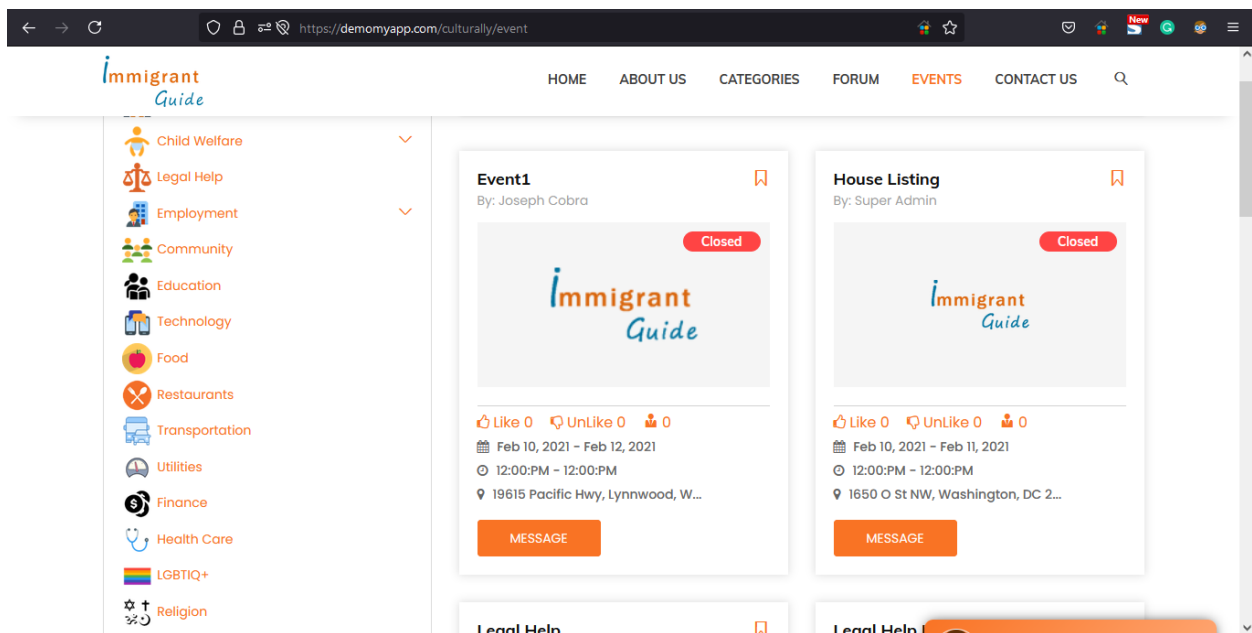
https://demomyapp.com/culturally/event

New

Immigrant Guide

HOME ABOUT US CATEGORIES FORUM EVENTS CONTACT US

Child Welfare
Legal Help
Employment
Community
Education
Technology
Food
Restaurants
Transportation
Utilities
Finance
Health Care
LGBTIQ+
Religion

Event1
By: Joseph Cobra
Closed
Immigrant Guide
Like 0 UnLike 0 0
Feb 10, 2021 - Feb 12, 2021
12:00:PM - 12:00:PM
19615 Pacific Hwy, Lynnwood, W...
MESSAGE

House Listing
By: Super Admin
Closed
Immigrant Guide
Like 0 UnLike 0 0
Feb 10, 2021 - Feb 11, 2021
12:00:PM - 12:00:PM
1650 O St NW, Washington, DC 2...
MESSAGE

Legal Help

Legal Help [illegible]